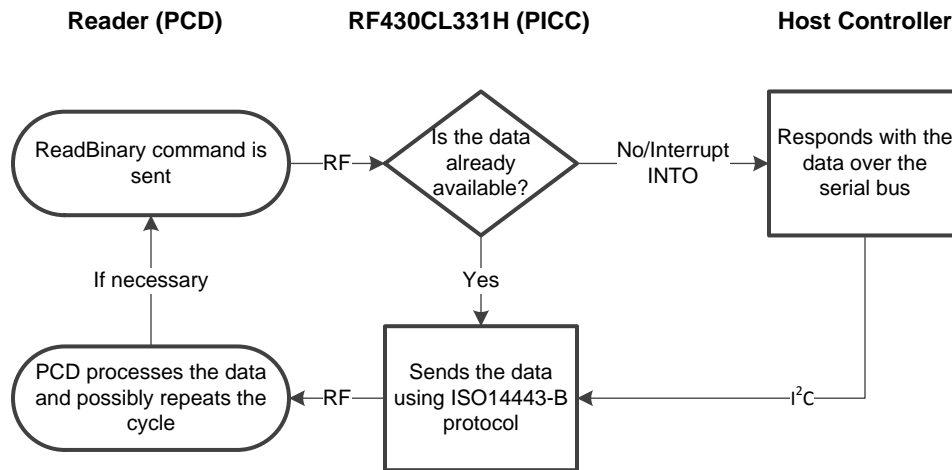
Reader (PCD)

RF430CL331H (PICC)

Host Controller

ReadBinary command is sent

RF

Is the data already available?

No/Interrupt INTO

Responds with the data over the serial bus

If necessary

Yes

PCD processes the data and possibly repeats the cycle

RF

Sends the data using ISO14443-B protocol

$I^2C$